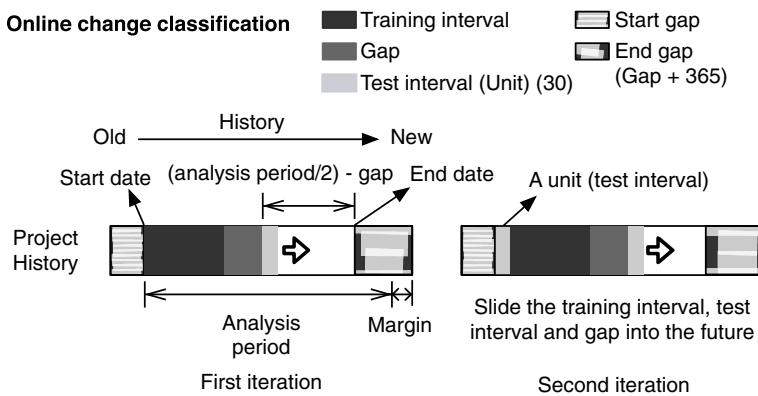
Online change classification

Training interval
Gap
Test interval (Unit) (30)
Start gap
End gap (Gap + 365)

Old History New

(analysis period/2) - gap

Start date

End date

A unit (test interval)

Project History

Analysis period

Margin

Slide the training interval, test interval and gap into the future

First iteration

Second iteration